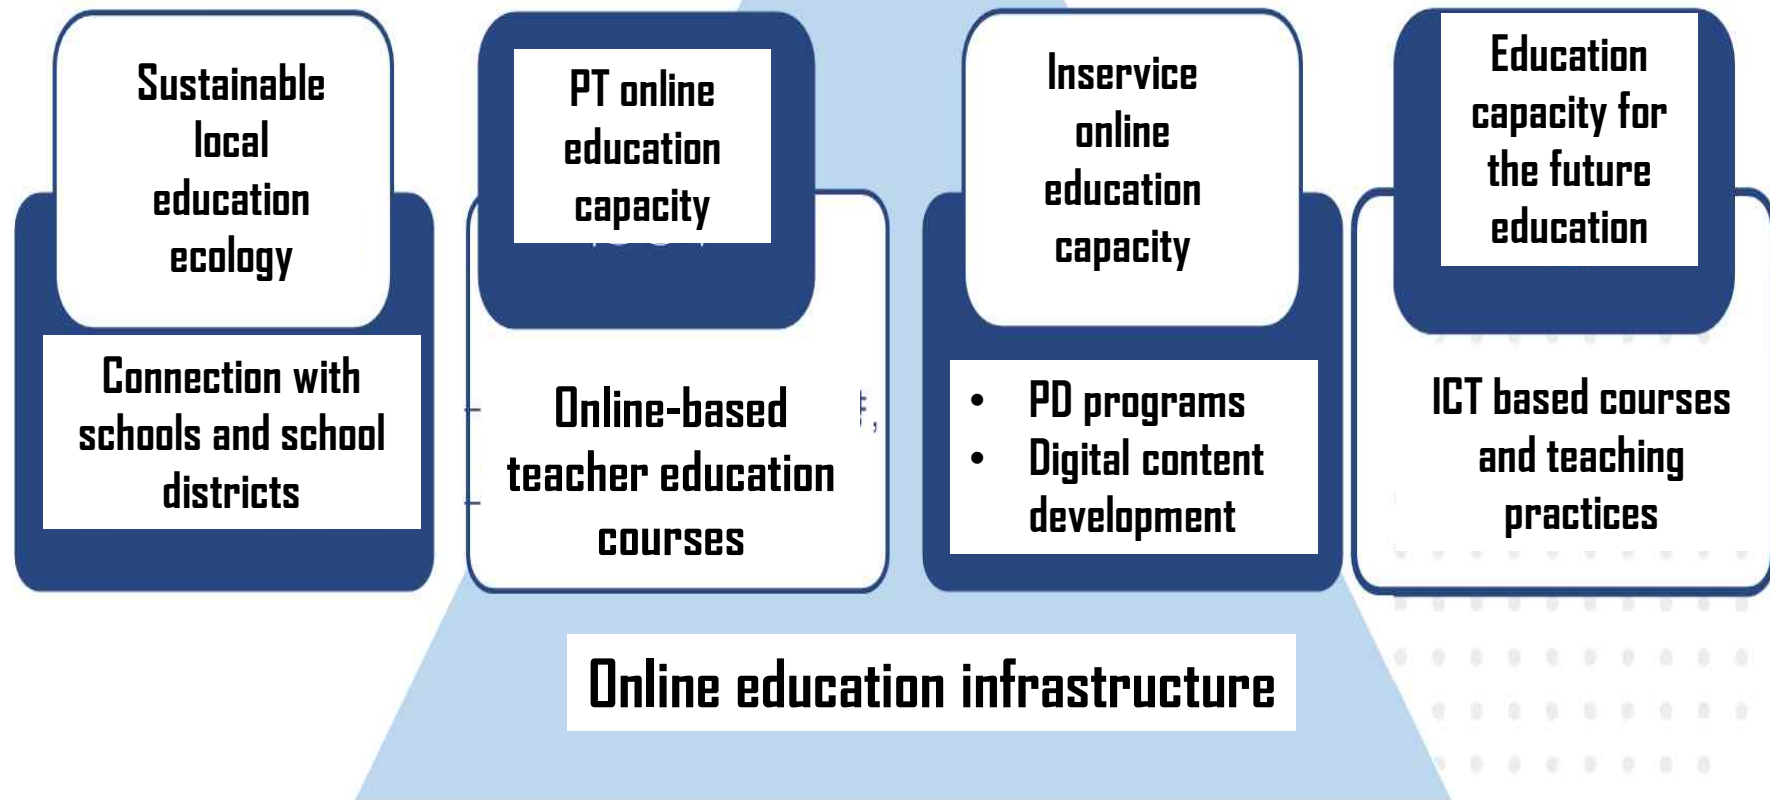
Sustainable local education ecology

Connection with schools and school districts

PT online education capacity

Online-based teacher education courses

Inservice online education capacity

• PD programs
• Digital content development

Education capacity for the future education

ICT based courses and teaching practices

Online education infrastructure